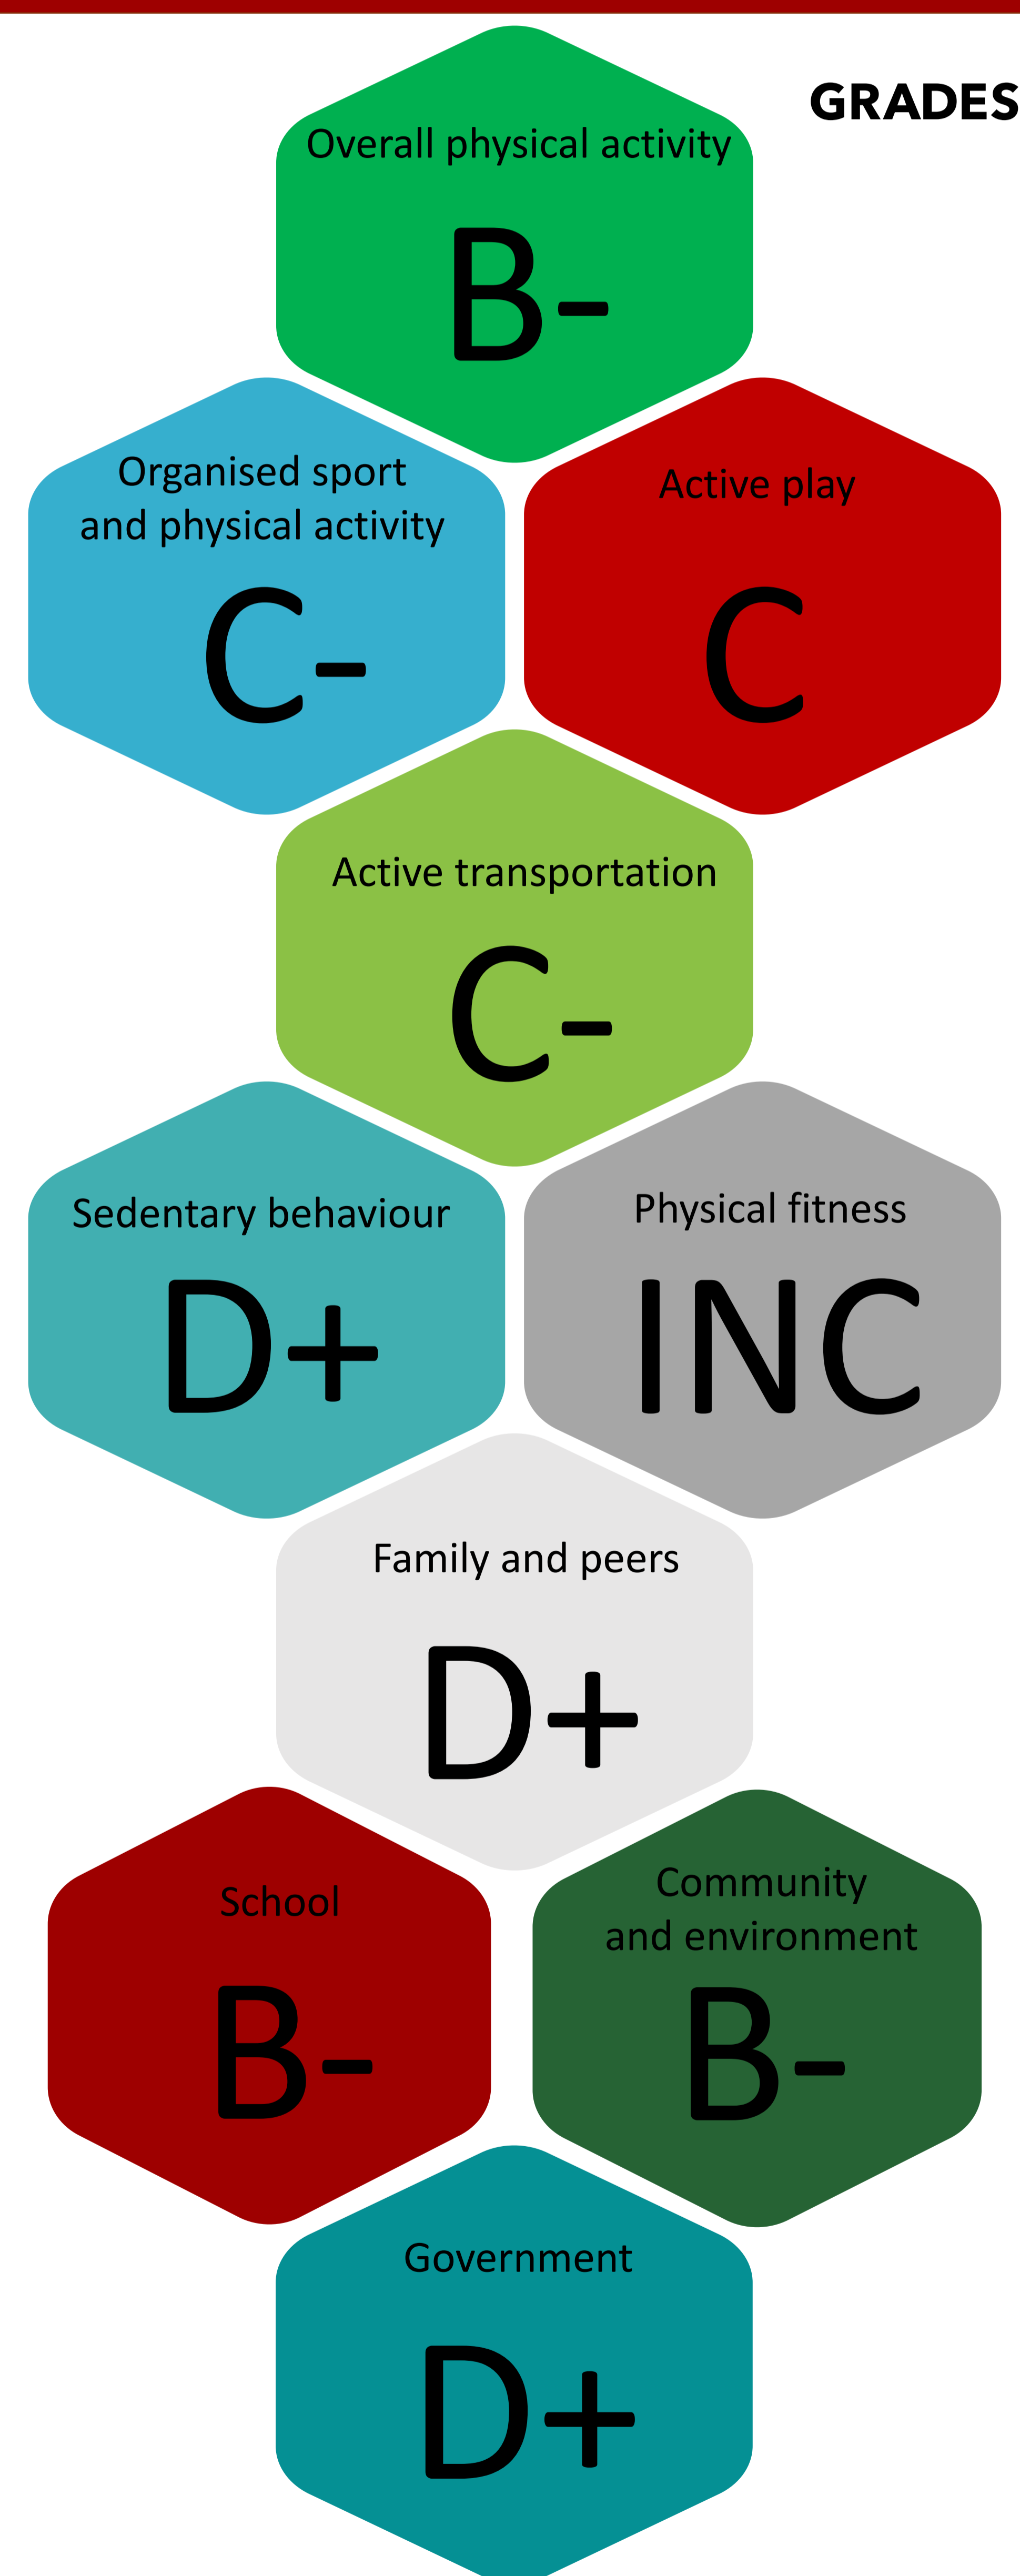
GRADES

Overall physical activity
B-

Organised sport and physical activity
C-

Active play
C

Active transportation
C-

Sedentary behaviour
D+

Physical fitness
INC

Family and peers
D+

School
B-

Community and environment
B-

Government
D+